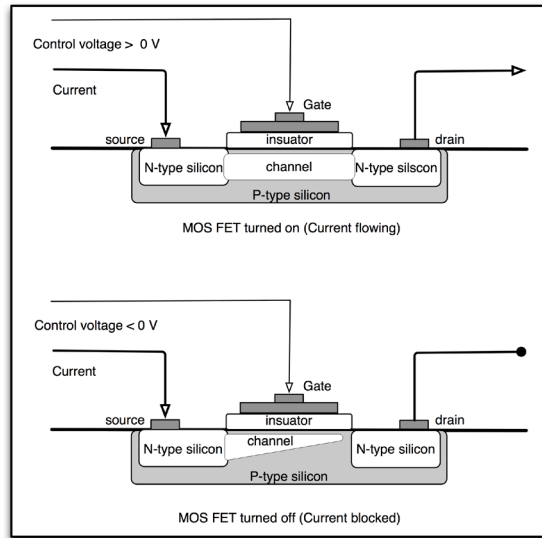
Control voltage > 0 V

Current

Gate

source

insuator

drain

N-type silicon

channel

N-type silscon

P-type silicon

MOS FET turned on (Current flowing)

Control voltage < 0 V

Current

Gate

source

insuator

drain

N-type silicon

channel

N-type silicon

P-type silicon

MOS FET turned off (Current blocked)